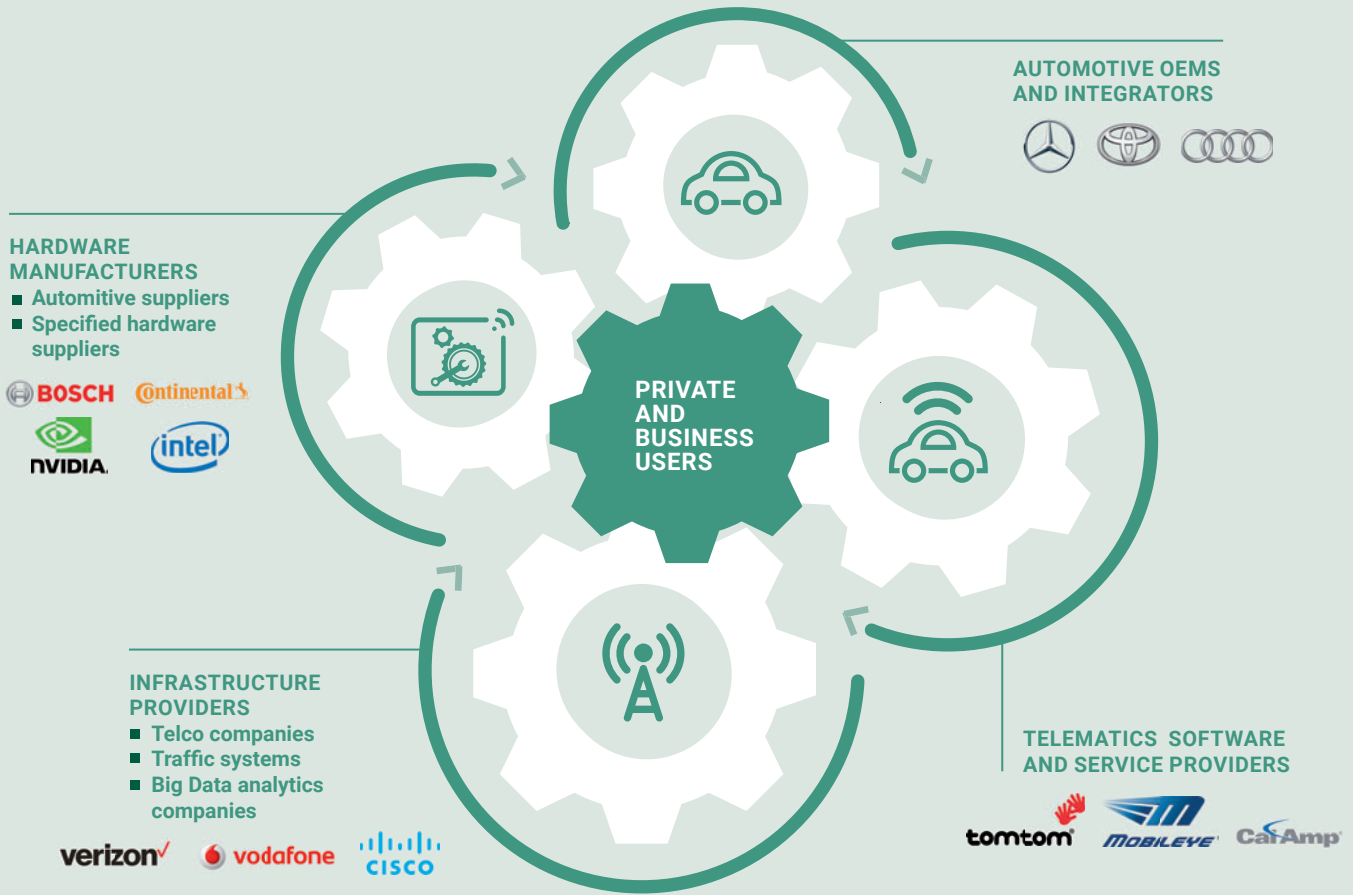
AUTOMOTIVE OEMS AND INTEGRATORS

HARDWARE MANUFACTURERS
■ Automitive suppliers
■ Specified hardware suppliers

BOSCH
Continental
NVIDIA.
intel

PRIVATE AND BUSINESS USERS

INFRASTRUCTURE PROVIDERS
■ Telco companies
■ Traffic systems
■ Big Data analytics companies

verizon
vodafone
CISCO

TELEMATICS SOFTWARE AND SERVICE PROVIDERS

tomtom
MOBILEYE
CalAmp